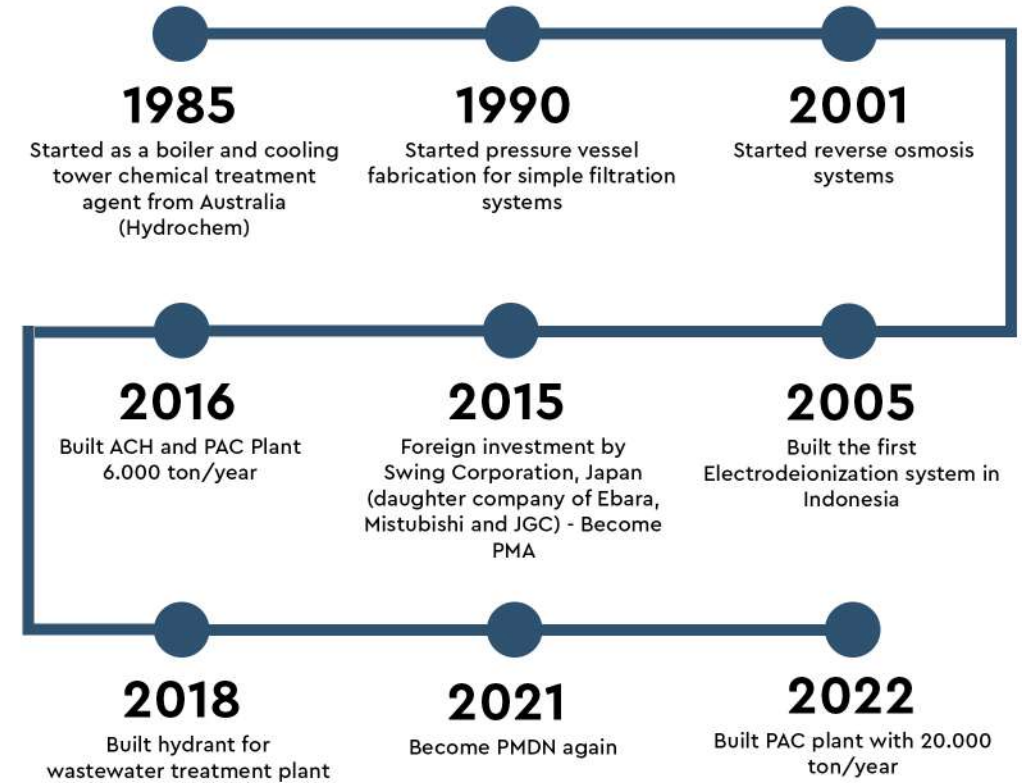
1985
Started as a boiler and cooling tower chemical treatment agent from Australia (Hydrochem)

1990
Started pressure vessel fabrication for simple filtration systems

2001
Started reverse osmosis systems

2016
Built ACH and PAC Plant 6.000 ton/year

2015
Foreign investment by Swing Corporation, Japan (daughter company of Ebara, Mistubishi and JGC) - Become PMA

2005
Built the first Electrodeionization system in Indonesia

2018
Built hydrant for wastewater treatment plant

2021
Become PMDN again

2022
Built PAC plant with 20.000 ton/year